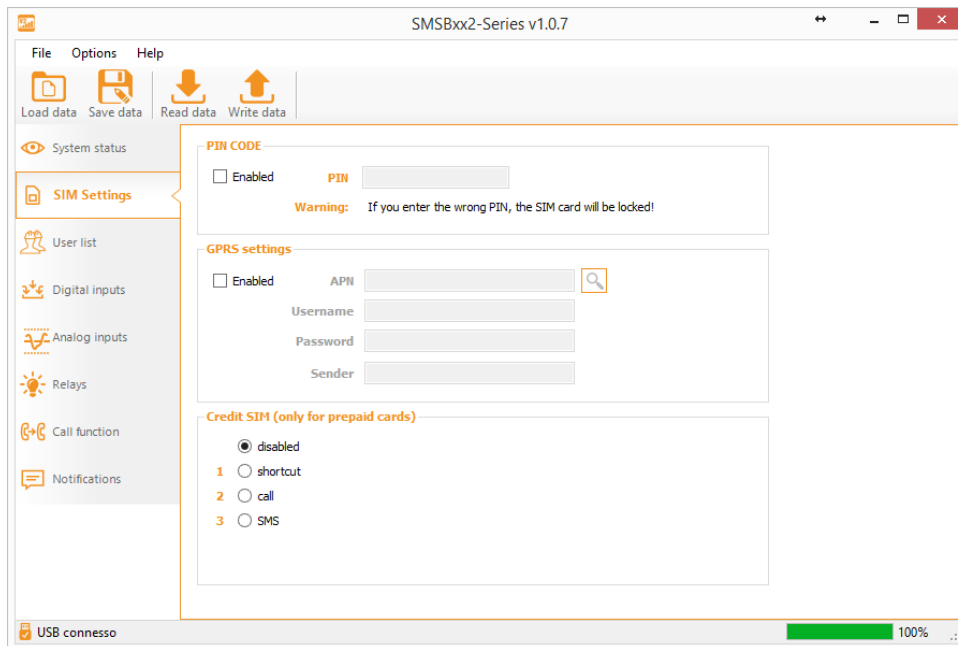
SMSBxx2-Series v1.0.7

File Options Help

Load data Save data Read data Write data

System status
SIM Settings
User list
Digital inputs
Analog inputs
Relays
Call function
Notifications

PIN CODE
Enabled PIN
Warning: If you enter the wrong PIN, the SIM card will be locked!

GPRS settings
Enabled APN
Username
Password
Sender

Credit SIM (only for prepaid cards)
disabled
1 shortcut
2 call
3 SMS

USB connesso
100%